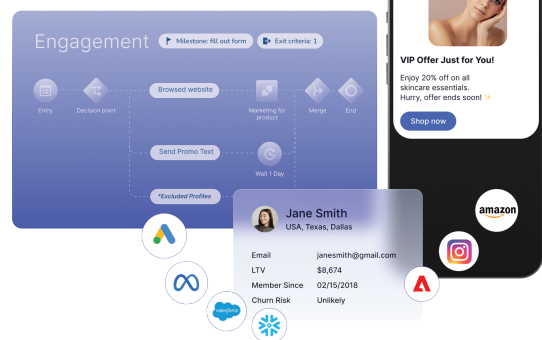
Engagement
Milestone: fill out form
Exit criteria: 1

Entry
Decision point
Browsed website
Marketing for product
Merge
End
Send Promo Text
Wait 1 Day
*Excluded Profiles

VIP Offer Just for You!
Enjoy 20% off on all skincare essentials. Hurry, offer ends soon! ✨
Shop now

amazon

Jane Smith
USA, Texas, Dallas

| | |
|---|---|
| Email | janesmith@gmail.com |
| LTV | $8,674 |
| Member Since | 02/15/2018 |
| Churn Risk | Unlikely |

salesforce